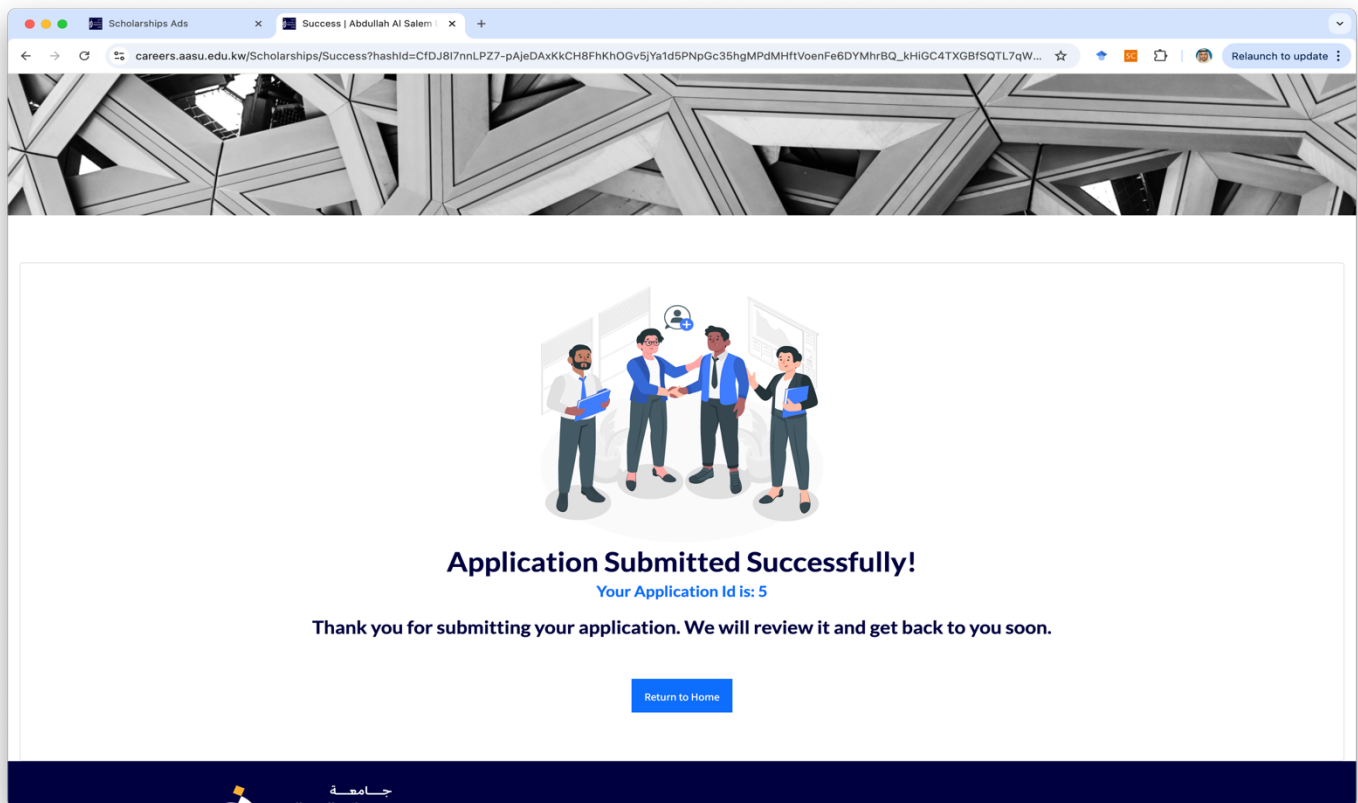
Scholarships Ads
Success | Abdullah Al Salem
careers.aasu.edu.kw/Scholarships/Success?hashId=CfDJ8I7nnLPZ7-pAjeDAxKkCH8FhKhOGv5jYa1d5PNpGc35hgMPdMHftVoenFe6DYMhrBQ_kHiGC4TXGBfSQTL7qW...
SC
Relaunch to update

Application Submitted Successfully!
Your Application Id is: 5
Thank you for submitting your application. We will review it and get back to you soon.

Return to Home

جـــامعـــة